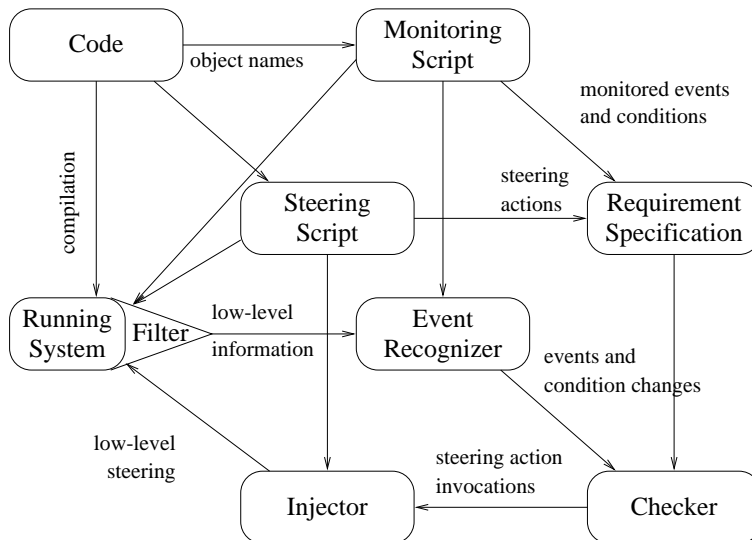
Code

object names

Monitoring Script

monitored events and conditions

compilation

steering actions

Steering Script

Requirement Specification

Running System

Filter

low-level information

Event Recognizer

events and condition changes

low-level steering

steering action invocations

Injector

Checker